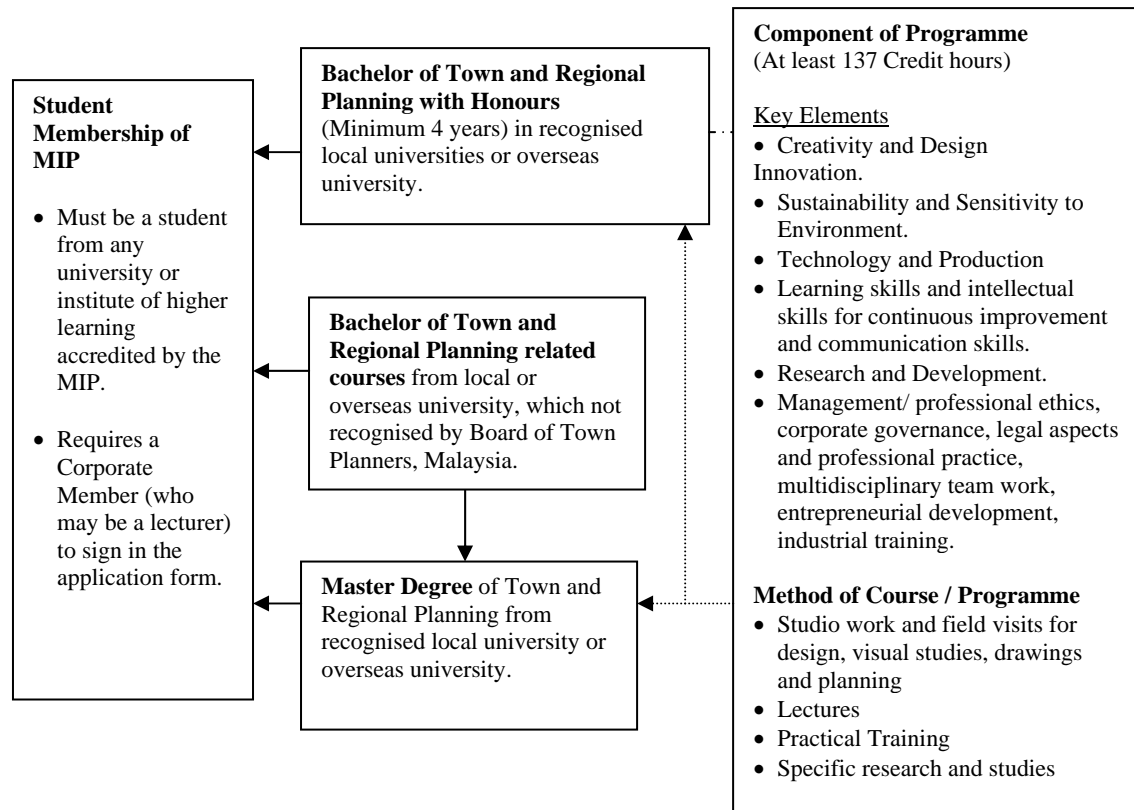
Student Membership of MIP

- Must be a student from any university or institute of higher learning accredited by the MIP.
- Requires a Corporate Member (who may be a lecturer) to sign in the application form.

Bachelor of Town and Regional Planning with Honours (Minimum 4 years) in recognised local universities or overseas university.

Bachelor of Town and Regional Planning related courses from local or overseas university, which not recognised by Board of Town Planners, Malaysia.

Master Degree of Town and Regional Planning from recognised local university or overseas university.

Component of Programme
(At least 137 Credit hours)

Key Elements
- Creativity and Design Innovation.
- Sustainability and Sensitivity to Environment.
- Technology and Production
- Learning skills and intellectual skills for continuous improvement and communication skills.
- Research and Development.
- Management/ professional ethics, corporate governance, legal aspects and professional practice, multidisciplinary team work, entrepreneurial development, industrial training.

Method of Course / Programme
- Studio work and field visits for design, visual studies, drawings and planning
- Lectures
- Practical Training
- Specific research and studies